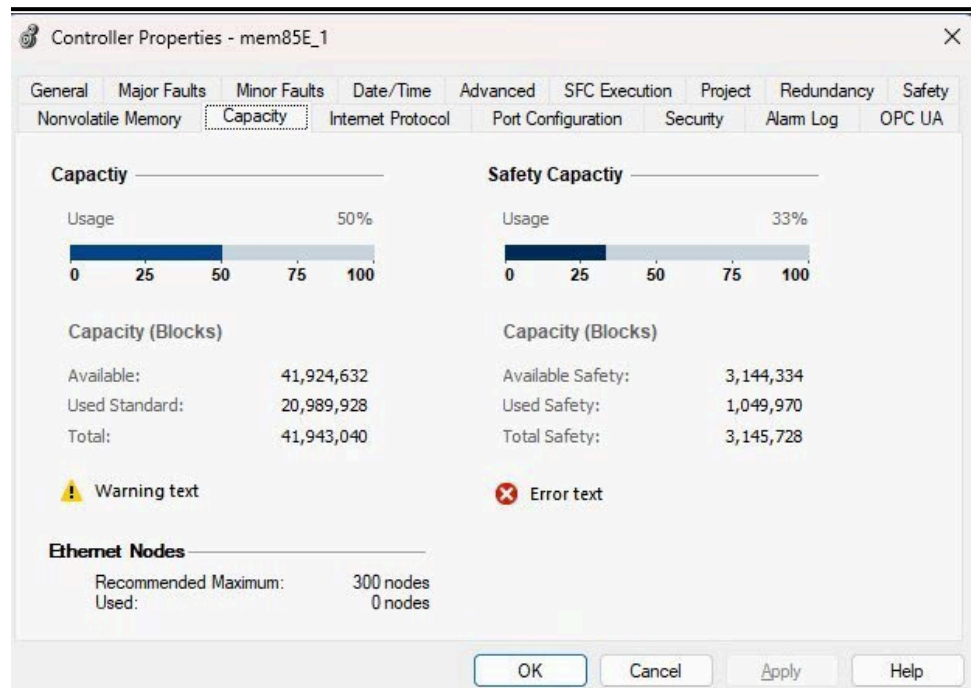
Controller Properties - mem85E_1

×

General | Major Faults | Minor Faults | Date/Time | Advanced | SFC Execution | Project | Redundancy | Safety
Nonvolatile Memory | Capacity | Internet Protocol | Port Configuration | Security | Alarm Log | OPC UA

Capactiy

Usage 50%

0 25 50 75 100

Capacity (Blocks)

Available: 41,924,632
Used Standard: 20,989,928
Total: 41,943,040

Warning text

Safety Capactiy

Usage 33%

0 25 50 75 100

Capacity (Blocks)

Available Safety: 3,144,334
Used Safety: 1,049,970
Total Safety: 3,145,728

Error text

Ethernet Nodes

Recommended Maximum: 300 nodes
Used: 0 nodes

OK | Cancel | Apply | Help